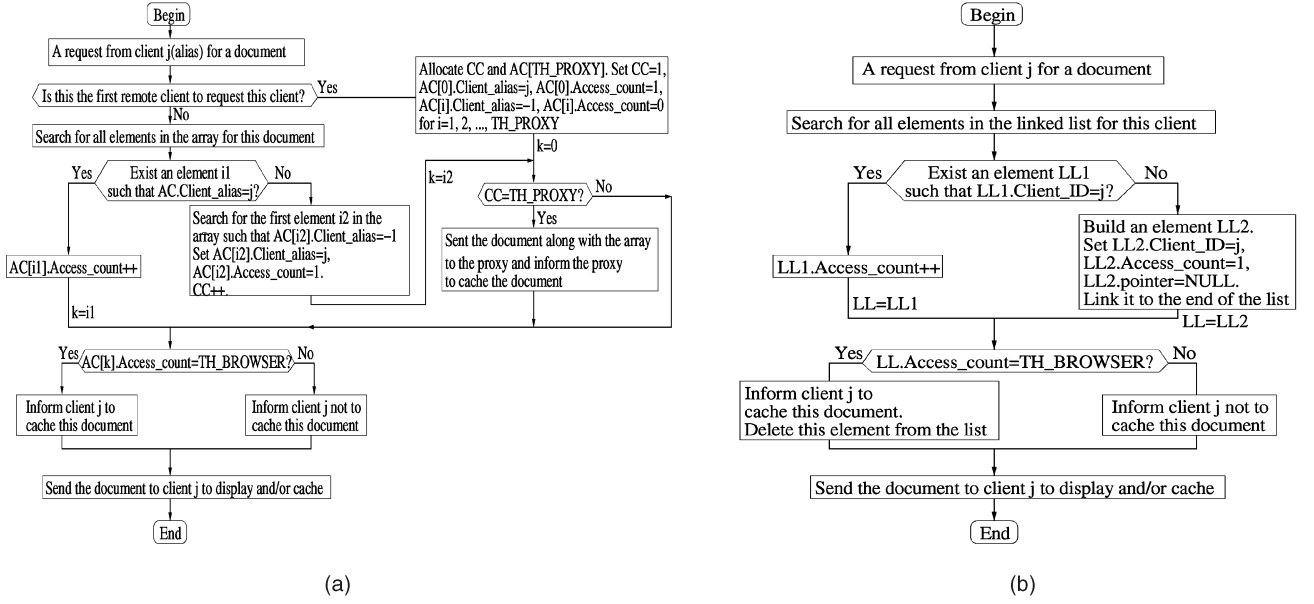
Begin

A request from client j(alias) for a document

Is this the first remote client to request this client?

Yes

No

Allocate CC and AC[TH_PROXY]. Set CC=1, AC[0].Client_alias=j, AC[0].Access_count=1, AC[i].Client_alias=−1, AC[i].Access_count=0 for i=1, 2, ..., TH_PROXY

Search for all elements in the array for this document

k=0

Yes

Exist an element i1 such that AC.Client_alias=j?

No

k=i2

CC=TH_PROXY?

No

Yes

Search for the first element i2 in the array such that AC[i2].Client_alias=−1 Set AC[i2].Client_alias=j, AC[i2].Access_count=1. CC++.

Sent the document along with the array to the proxy and inform the proxy to cache the document

AC[i1].Access_count++

k=i1

Yes

AC[k].Access_count=TH_BROWSER?

No

Inform client j to cache this document

Inform client j not to cache this document

Send the document to client j to display and/or cache

End

(a)

Begin

A request from client j for a document

Search for all elements in the linked list for this client

Yes

Exist an element LL1 such that LL1.Client_ID=j?

No

Build an element LL2. Set LL2.Client_ID=j, LL2.Access_count=1, LL2.pointer=NULL. Link it to the end of the list

LL1.Access_count++

LL=LL1

LL=LL2

Yes

LL.Access_count=TH_BROWSER?

No

Inform client j to cache this document. Delete this element from the list

Inform client j not to cache this document

Send the document to client j to display and/or cache

End

(b)